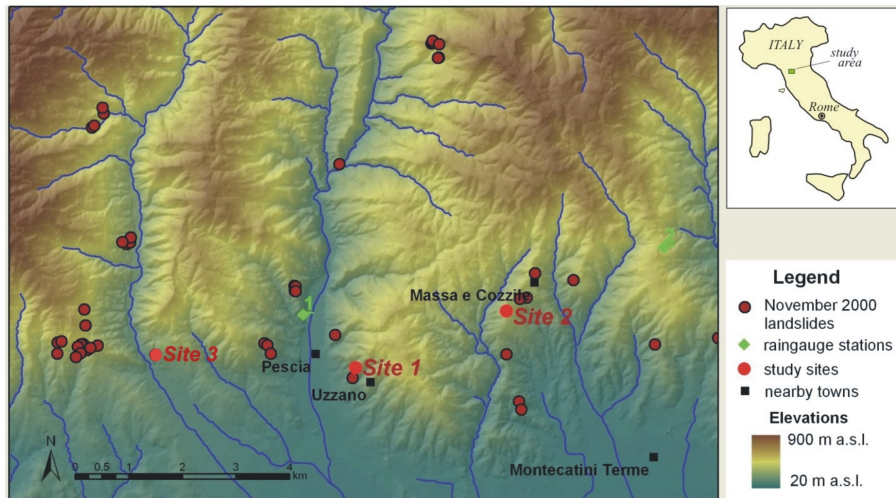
ITALY
study area
Rome

Legend
November 2000 landslides
raingauge stations
study sites
nearby towns
Elevations
900 m a.s.l.
20 m a.s.l.

1
2
Massa e Cozzile
Site 2
Site 3
Pescia
Site 1
Uzzano
Montecatini Terme
N
0 0.5 1 2 3 4 km